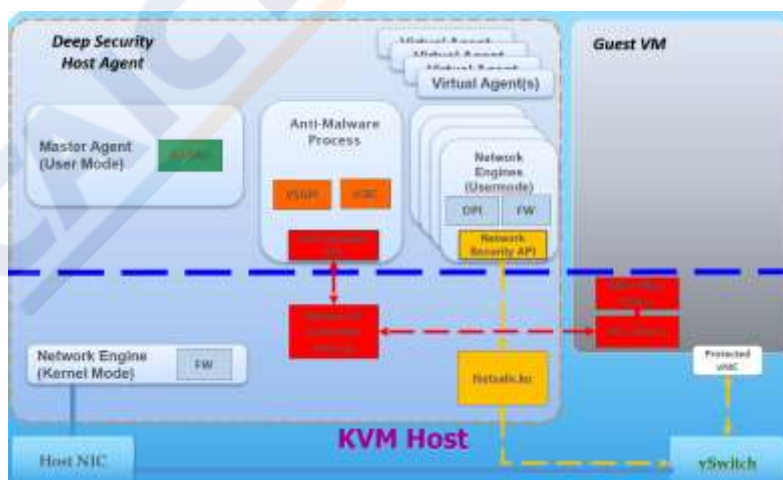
Deep Security Host Agent

Virtual Agent
Virtual Agent
Virtual Agent
Virtual Agent(s)

Guest VM

Master Agent (User Mode)

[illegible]

Anti-Malware Process

VSAPI

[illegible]

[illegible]

Network Engines (Usermode)

DPI

FW

Network Security API

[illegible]

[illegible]

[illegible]

Network Engine (Kernel Mode)

FW

Netsalc.ko

Protected vNIC

KVM Host

Host NIC

vSwitch